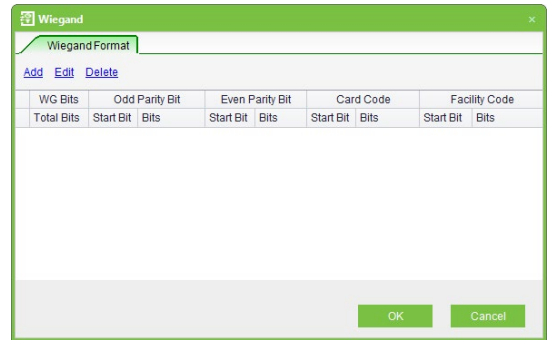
Wiegand

Wiegand Format

Add Edit Delete

| WG Bits | Odd Parity Bit | | Even Parity Bit | | Card Code | | Facility Code | |
|---|---|---|---|---|---|---|---|---|
| Total Bits | Start Bit | Bits | Start Bit | Bits | Start Bit | Bits | Start Bit | Bits |

OK Cancel